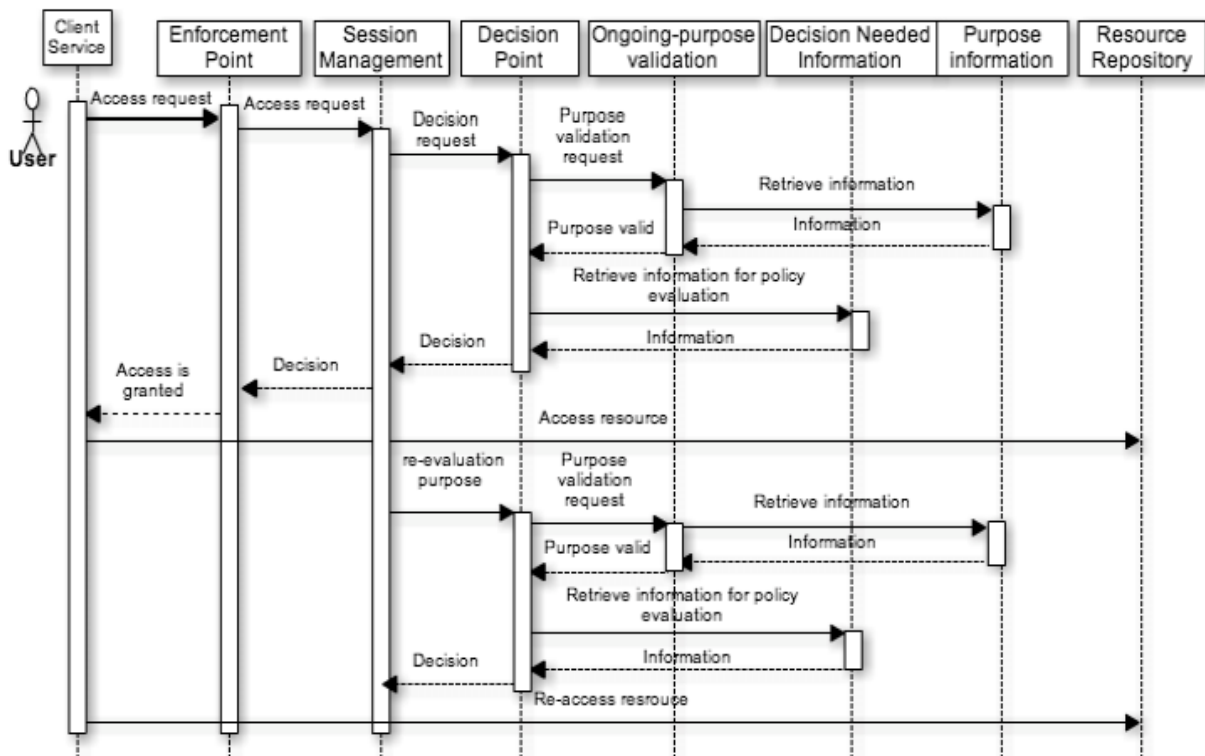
Client Service

Enforcement Point

Session Management

Decision Point

Ongoing-purpose validation

Decision Needed Information

Purpose information

Resource Repository

User

Access request

Access request

Decision request

Purpose validation request

Retrieve information

Information

Purpose valid

Retrieve information for policy evaluation

Information

Decision

Decision

Access is granted

Access resource

re-evaluation purpose

Purpose validation request

Retrieve information

Information

Purpose valid

Retrieve information for policy evaluation

Information

Decision

Re-access resrouce